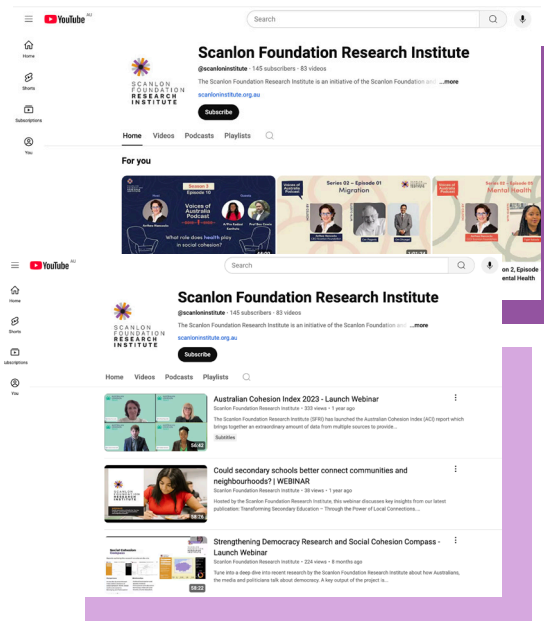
YouTube AU

Search

Home

Shorts

Subscriptions

You

SCANLON FOUNDATION RESEARCH INSTITUTE

Scanlon Foundation Research Institute

@scanloninstitute · 145 subscribers · 83 videos

The Scanlon Foundation Research Institute is an initiative of the Scanlon Foundation and ...more

scanloninstitute.org.au

Subscribe

Home Videos Podcasts Playlists

For you

Season 2 Episode 10

Voices of Australia Podcast

What role does health play in social cohesion?

Voices of Australia Podcast

Series 02 – Episode 01 Migration

Series 02 – Episode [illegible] Mental Health

on 2, Episode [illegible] ental Health

YouTube AU

Search

Home

Shorts

Subscriptions

You

SCANLON FOUNDATION RESEARCH INSTITUTE

Scanlon Foundation Research Institute

@scanloninstitute · 145 subscribers · 83 videos

The Scanlon Foundation Research Institute is an initiative of the Scanlon Foundation and ...more

scanloninstitute.org.au

Subscribe

Home Videos Podcasts Playlists

Australian Cohesion Index 2023 - Launch Webinar

Scanlon Foundation Research Institute · 333 views · 1 year ago

The Scanlon Foundation Research Institute (SFRI) has launched the Australian Cohesion Index (ACI) report which brings together an extraordinary amount of data from multiple sources to provide...

Subtitles

54:42

Could secondary schools better connect communities and neighbourhoods? | WEBINAR

Scanlon Foundation Research Institute · 38 views · 1 year ago

Hosted by the Scanlon Foundation Research Institute, this webinar discusses key insights from our latest publication: Transforming Secondary Education – Through the Power of Local Connections....

58:26

Strengthening Democracy Research and Social Cohesion Compass - Launch Webinar

Scanlon Foundation Research Institute · 224 views · 8 months ago

Tune into a deep dive into recent research by the Scanlon Foundation Research Institute about how Australians, the media and politicians talk about democracy. A key output of the project is...

Social Cohesion Compass

58:22